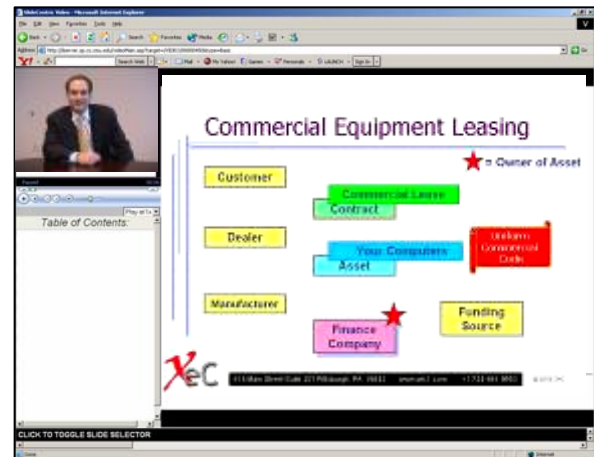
VideoCentric Video - Microsoft Internet Explorer

File Edit View Favorites Tools Help

Search Favorites Media

Address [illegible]

Search Web Mail My Yahoo! Games Personals LAUNCH Sign In

Table of Contents:

Commercial Equipment Leasing

= Owner of Asset

Customer

Commercial Lease

Contract

Dealer

Your Computers

Asset

Uniform Commercial Code

Manufacturer

Finance Company

Funding Source

XeC

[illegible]

CLICK TO TOGGLE SLIDE SELECTOR

Internet